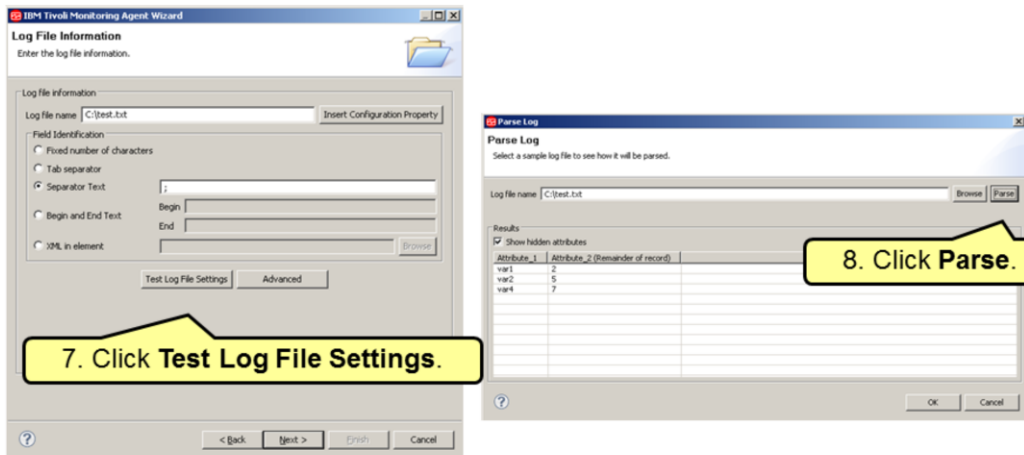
IBM Tivoli Monitoring Agent Wizard

Log File Information

Enter the log file information.

Log file information

Log file name C:\test.txt

Insert Configuration Property

Field Identification

Fixed number of characters

Tab separator

Separator Text ;

Begin and End Text

Begin

End

XML in element

Browse

Test Log File Settings

Advanced

7. Click **Test Log File Settings**.

< Back

Next >

Finish

Cancel

Parse Log

Parse Log

Select a sample log file to see how it will be parsed.

Log file name C:\test.txt

Browse

Parse

Results

Show hidden attributes

| Attribute_1 | Attribute_2 (Remainder of record) |
|---|---|
| var1 | 2 |
| var2 | 5 |
| var4 | 7 |

8. Click **Parse**.

OK

Cancel